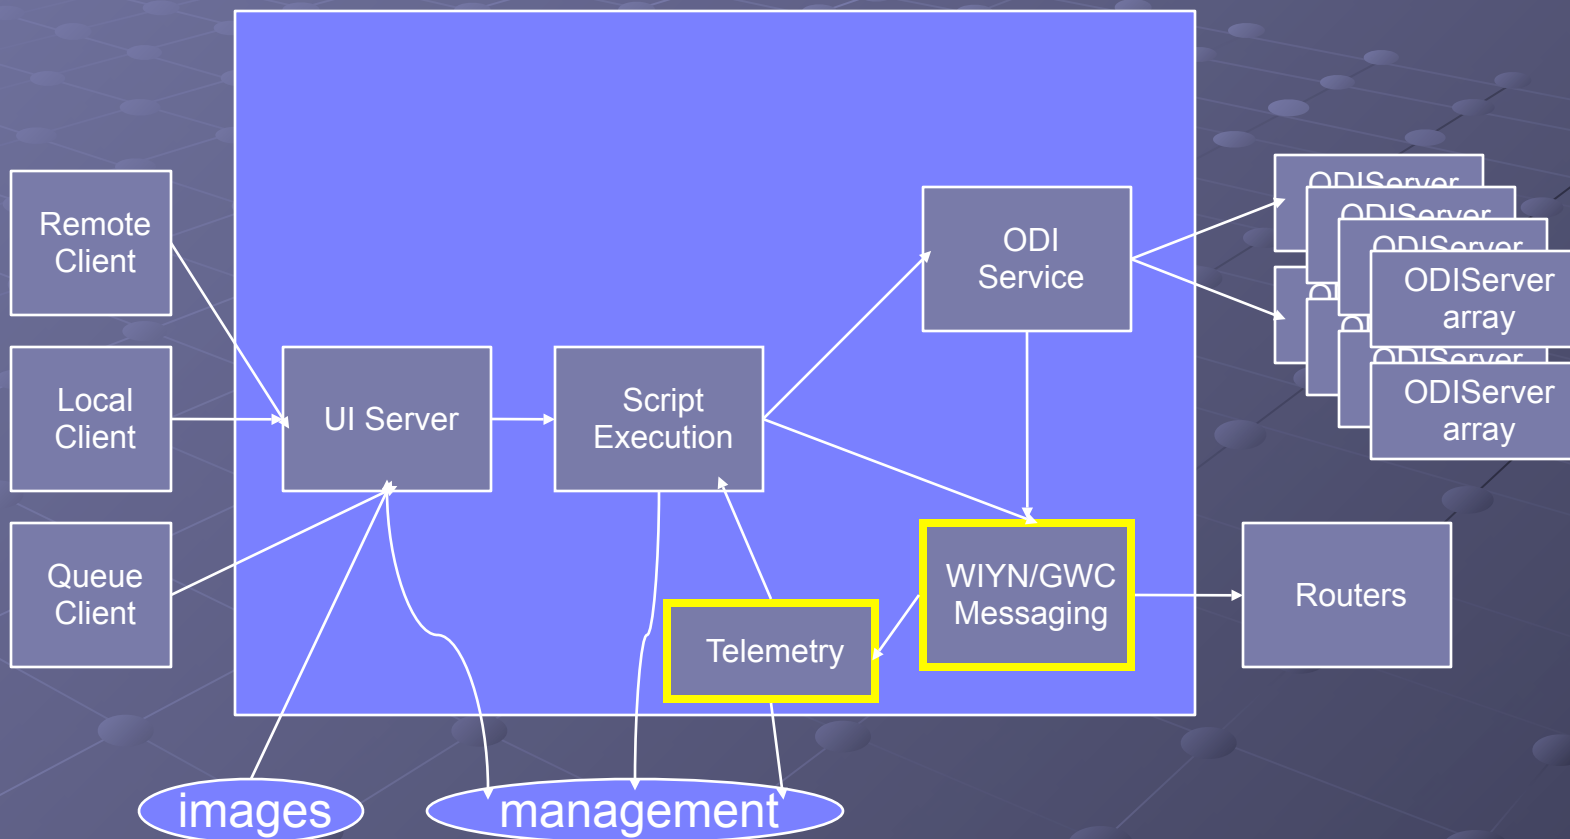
Remote Client

Local Client

Queue Client

UI Server

Script Execution

ODI Service

WIYN/GWC Messaging

Telemetry

Routers

ODIServer

ODIServer

ODIServer

ODIServer array

ODIServer

ODIServer array

images

management